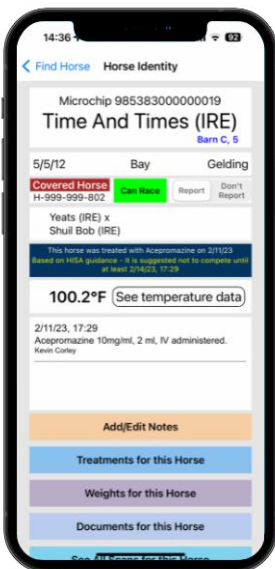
14:36

92

< Find Horse Horse Identity

Microchip 985383000000019

Time And Times (IRE)

Barn C, 5

5/5/12 Bay Gelding

Covered Horse

H-999-999-802

Can Race

Report

Don't Report

Yeats (IRE) x Shuil Bob (IRE)

This horse was treated with Acepromazine on 2/11/23

Based on HISA guidance - It is suggested not to compete until at least 2/14/23, 17:29

100.2°F

See temperature data

2/11/23, 17:29

Acepromazine 10mg/ml, 2 ml, IV administered.

Kevin Corley

Add/Edit Notes

Treatments for this Horse

Weights for this Horse

Documents for this Horse

See All Scans for this Horse